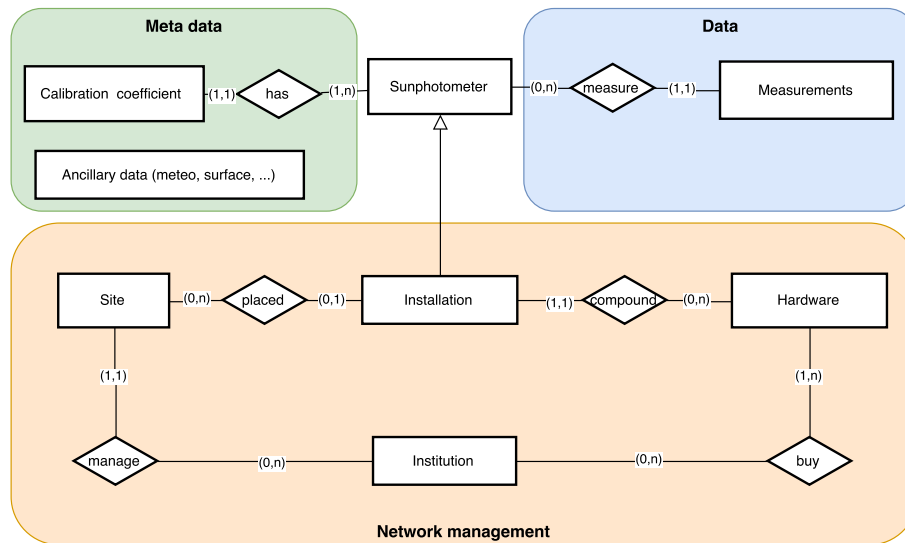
Meta data

Calibration coefficient (1,1) has (1,n) Sunphotometer

Ancillary data (meteo, surface, ...)

Data

(0,n) measure (1,1) Measurements

Site (0,n) placed (0,1) Installation (1,1) compound (0,n) Hardware

(1,1)

(1,n)

manage (0,n) Institution (0,n) buy

Network management